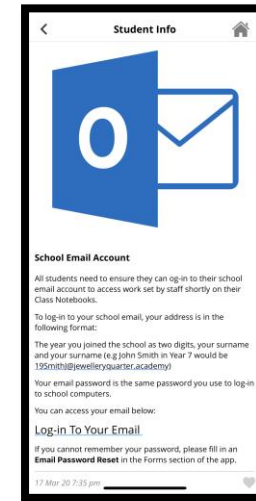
<

Student Info

School Email Account

All students need to ensure they can og-in to their school email account to access work set by staff shortly on their Class Notebooks.

To log-in to your school email, your address is in the following format:

The year you joined the school as two digits, your surname and your surname (e.g John Smith in Year 7 would be 19SmithJ@jewelleryquarter.academy)

Your email password is the same password you use to log-in to school computers.

You can access your email below:

Log-in To Your Email

If you cannot remember your password, please fill in an Email Password Reset in the Forms section of the app.

17 Mar 20 7:35 pm